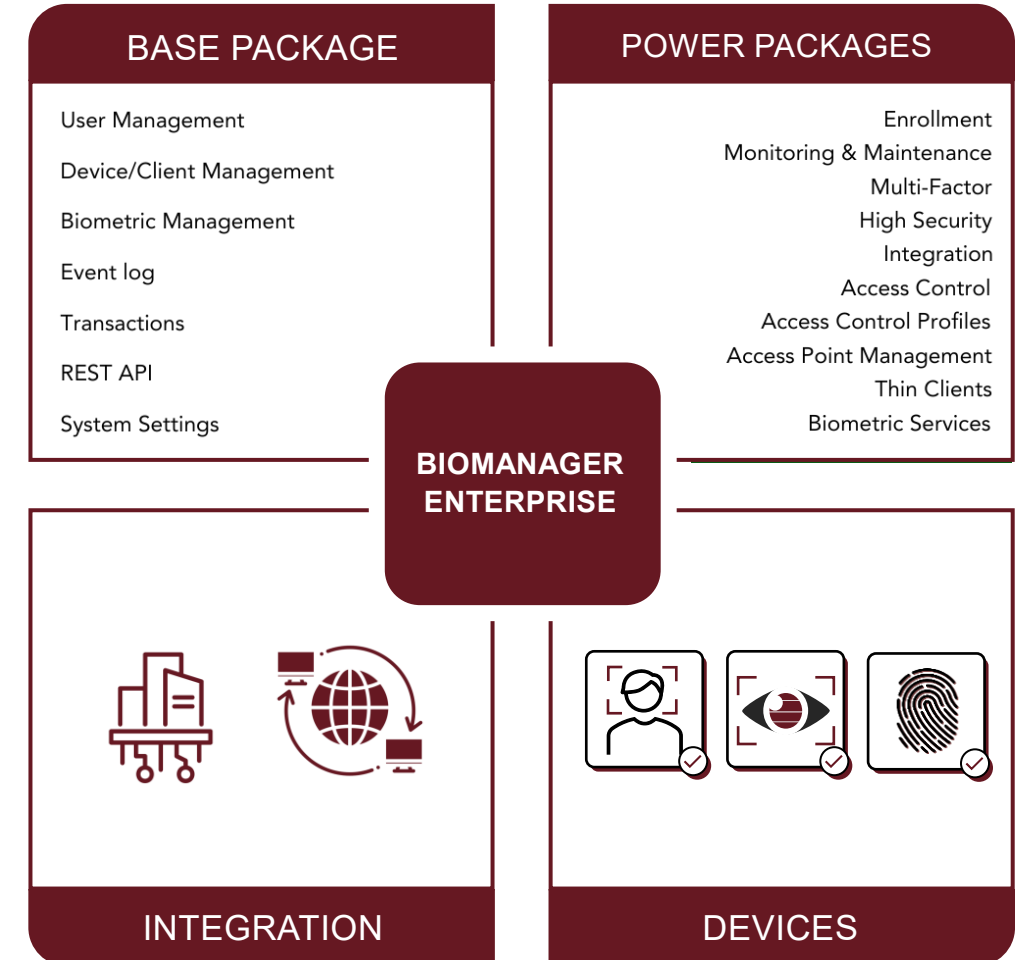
BASE PACKAGE

User Management

Device/Client Management

Biometric Management

Event log

Transactions

REST API

System Settings

POWER PACKAGES

Enrollment

Monitoring & Maintenance

Multi-Factor

High Security

Integration

Access Control

Access Control Profiles

Access Point Management

Thin Clients

Biometric Services

BIOMANAGER ENTERPRISE

INTEGRATION

DEVICES